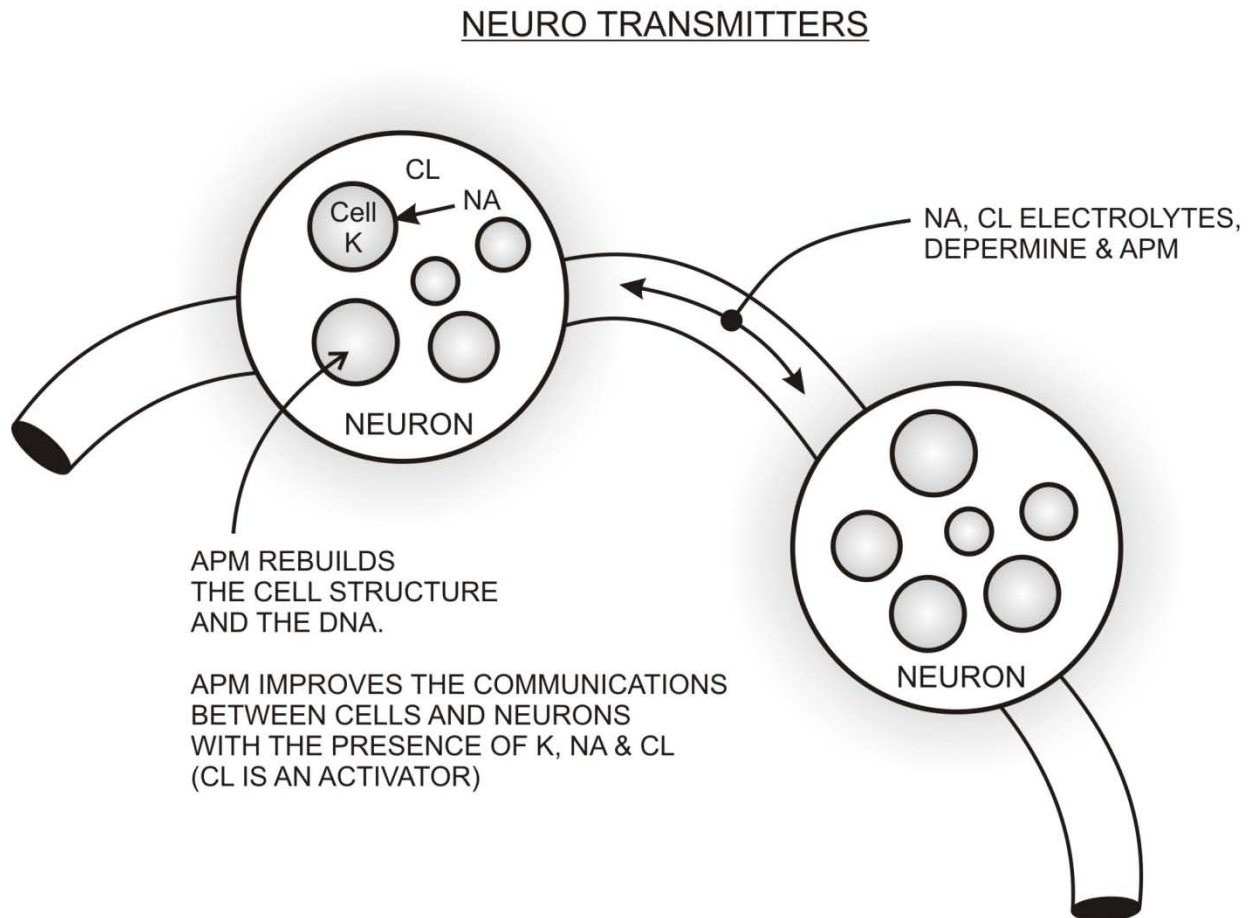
NEURO TRANSMITTERS

CL

Cell K

NA

NEURON

NA, CL ELECTROLYTES, DEPERMINE & APM

APM REBUILDS THE CELL STRUCTURE AND THE DNA.

APM IMPROVES THE COMMUNICATIONS BETWEEN CELLS AND NEURONS WITH THE PRESENCE OF K, NA & CL (CL IS AN ACTIVATOR)

NEURON